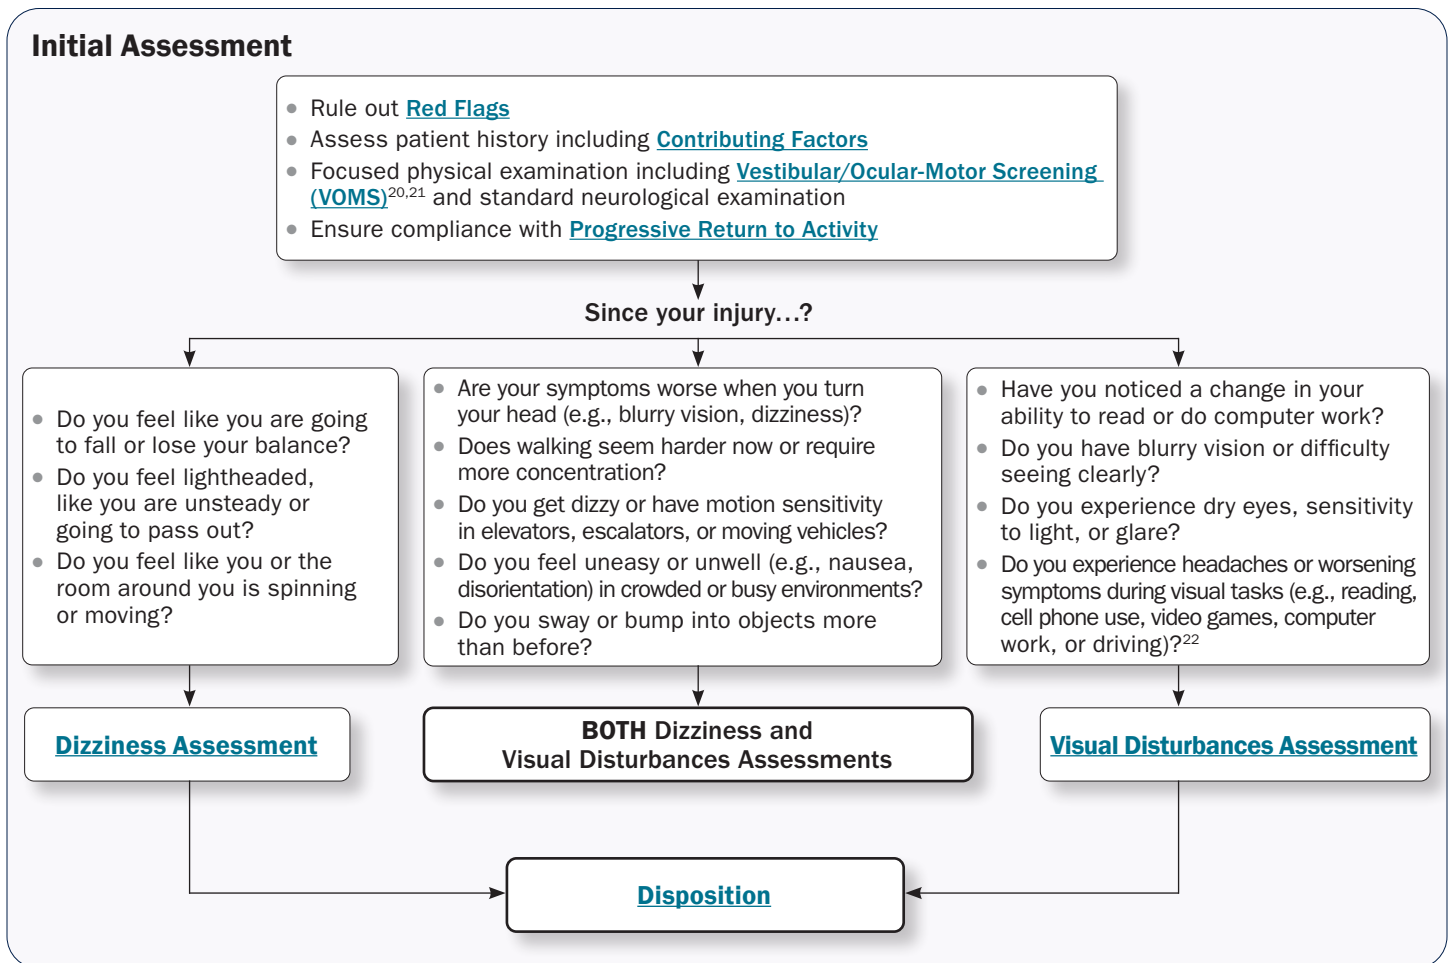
Initial Assessment

- Rule out Red Flags
- Assess patient history including Contributing Factors
- Focused physical examination including Vestibular/Ocular-Motor Screening (VOMS)$^{20,21}$ and standard neurological examination
- Ensure compliance with Progressive Return to Activity

Since your injury…?

- Do you feel like you are going to fall or lose your balance?
- Do you feel lightheaded, like you are unsteady or going to pass out?
- Do you feel like you or the room around you is spinning or moving?

- Are your symptoms worse when you turn your head (e.g., blurry vision, dizziness)?
- Does walking seem harder now or require more concentration?
- Do you get dizzy or have motion sensitivity in elevators, escalators, or moving vehicles?
- Do you feel uneasy or unwell (e.g., nausea, disorientation) in crowded or busy environments?
- Do you sway or bump into objects more than before?

- Have you noticed a change in your ability to read or do computer work?
- Do you have blurry vision or difficulty seeing clearly?
- Do you experience dry eyes, sensitivity to light, or glare?
- Do you experience headaches or worsening symptoms during visual tasks (e.g., reading, cell phone use, video games, computer work, or driving)?$^{22}$

Dizziness Assessment

BOTH Dizziness and Visual Disturbances Assessments

Visual Disturbances Assessment

Disposition